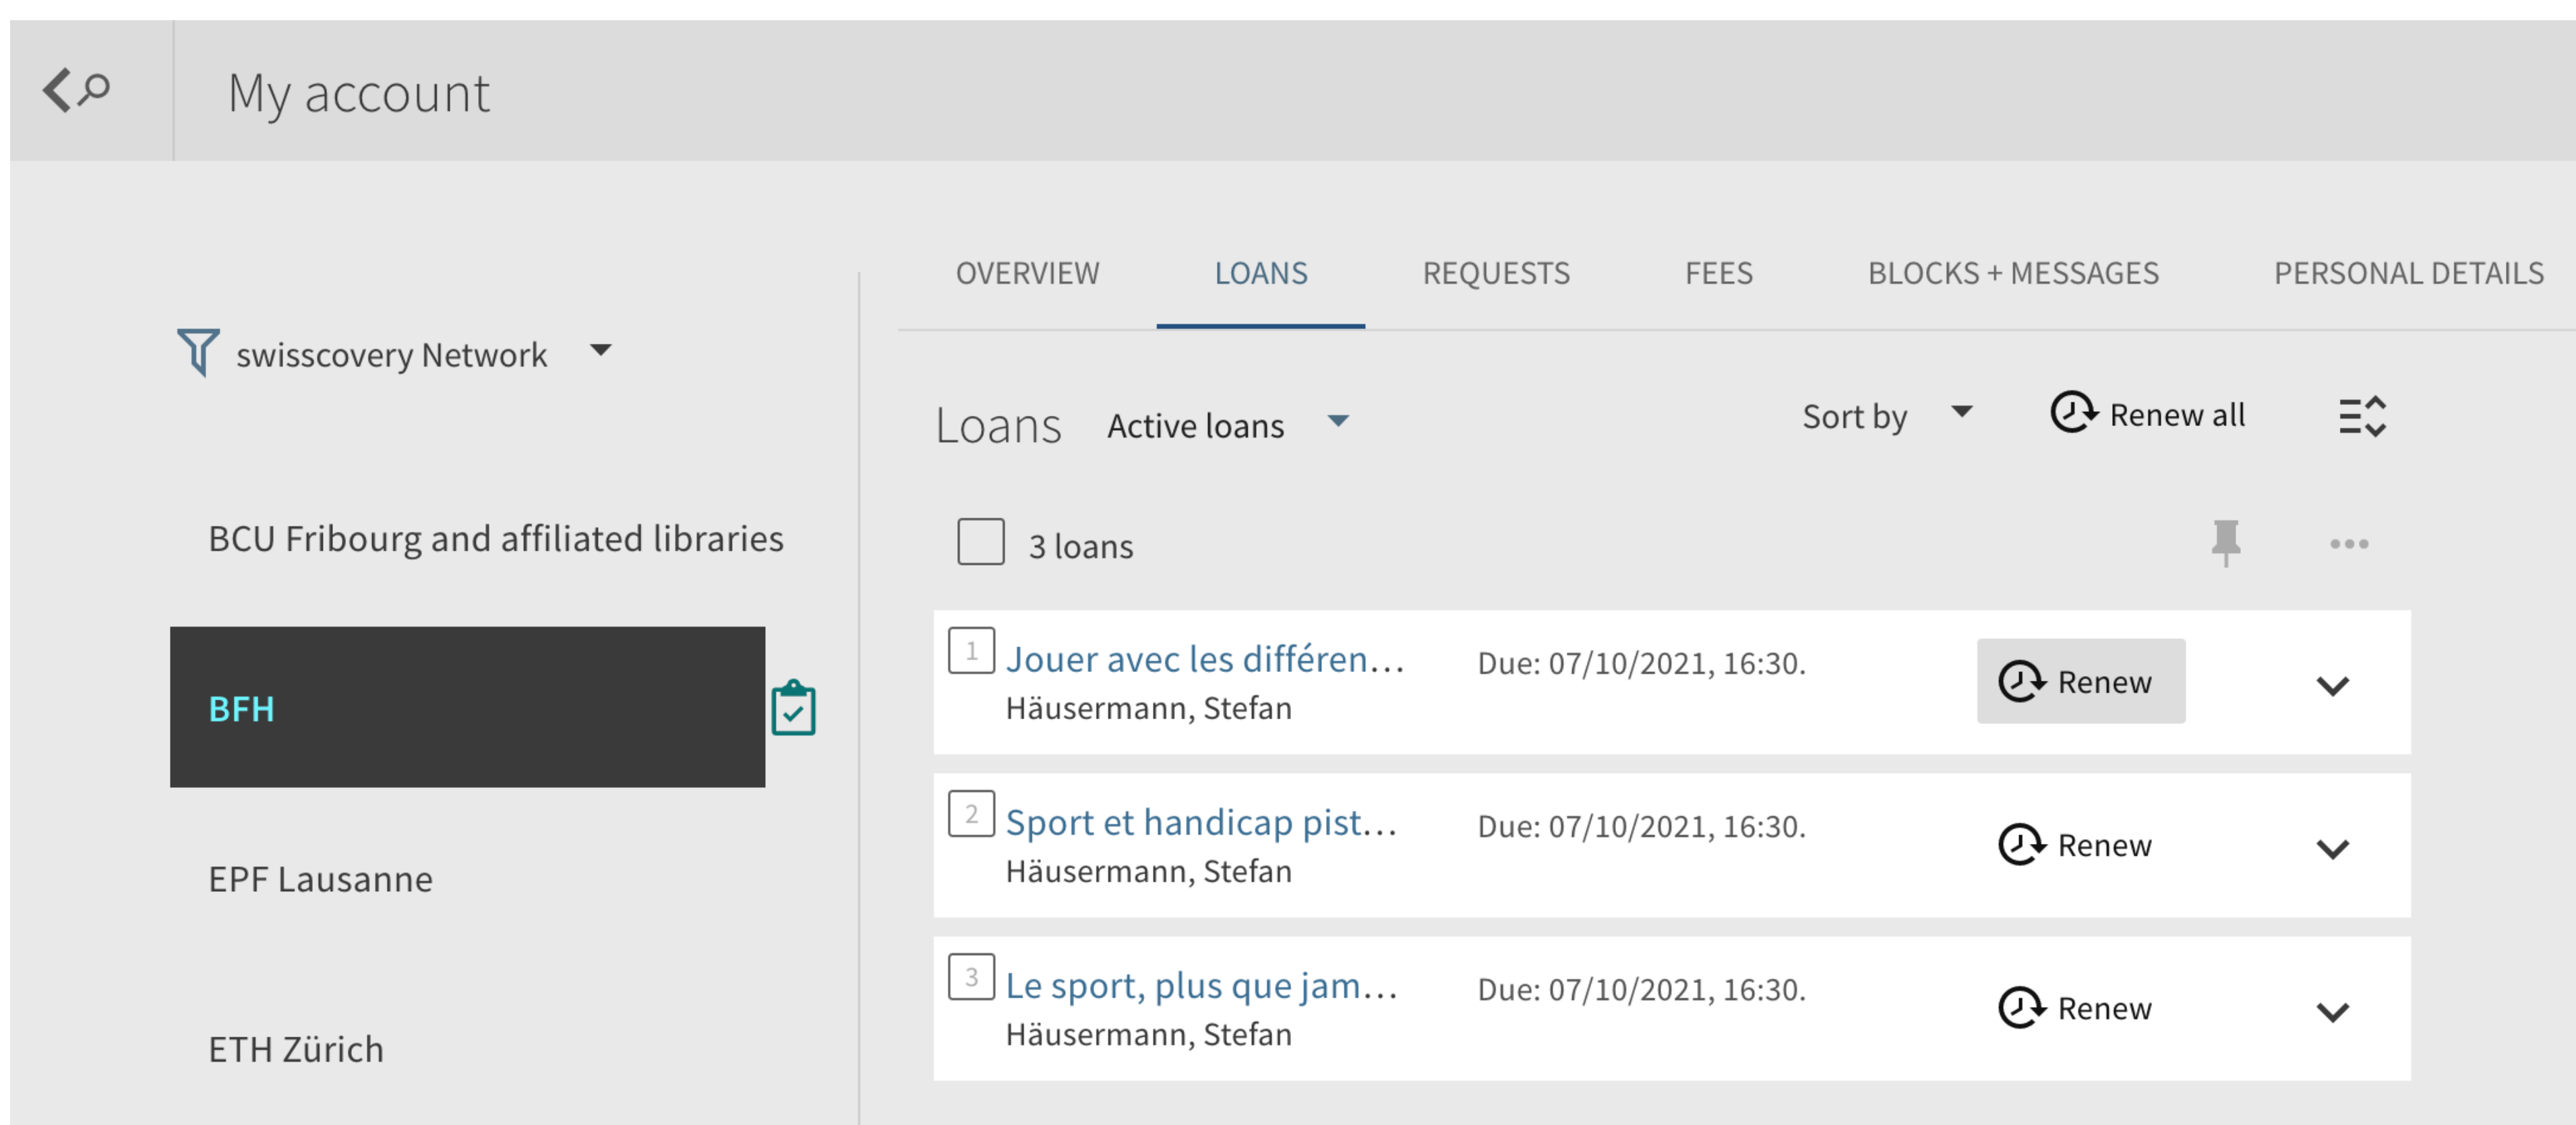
My account

swisscovery Network

BCU Fribourg and affiliated libraries

BFH

EPF Lausanne

ETH Zürich

OVERVIEW LOANS REQUESTS FEES BLOCKS + MESSAGES PERSONAL DETAILS

Loans Active loans

Sort by

Renew all

3 loans

1 Jouer avec les différen…
Häusermann, Stefan
Due: 07/10/2021, 16:30.
Renew

2 Sport et handicap pist…
Häusermann, Stefan
Due: 07/10/2021, 16:30.
Renew

3 Le sport, plus que jam…
Häusermann, Stefan
Due: 07/10/2021, 16:30.
Renew